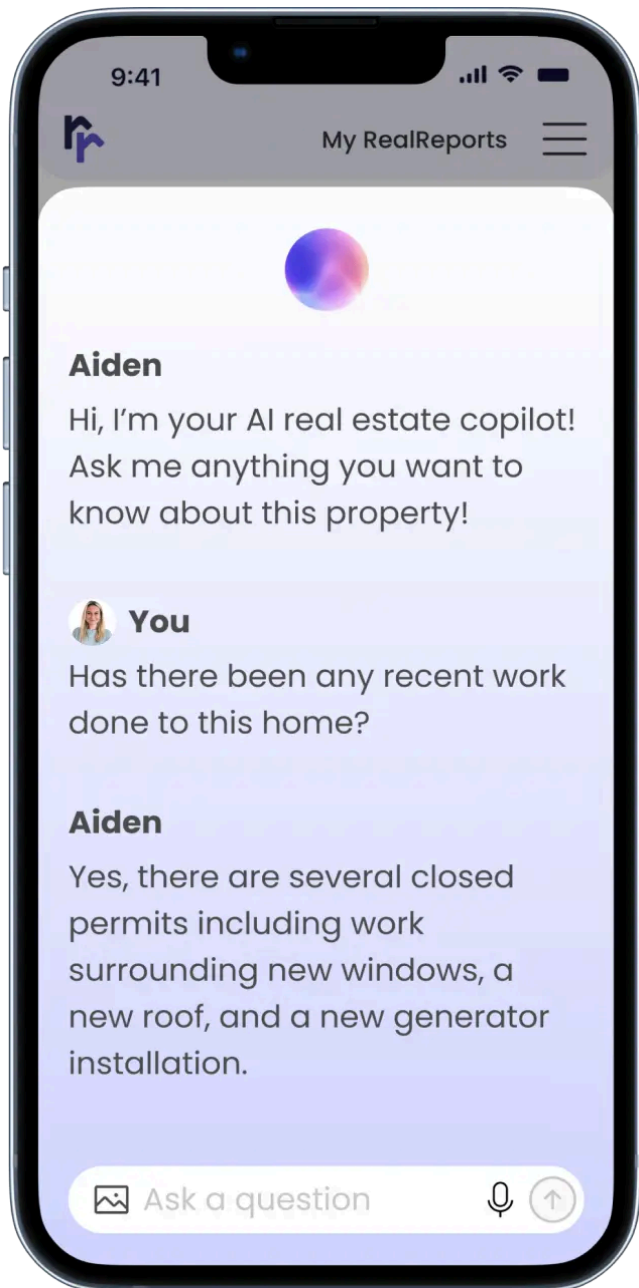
9:41

rr

My RealReports

Aiden
Hi, I'm your AI real estate copilot! Ask me anything you want to know about this property!

You
Has there been any recent work done to this home?

Aiden
Yes, there are several closed permits including work surrounding new windows, a new roof, and a new generator installation.

Ask a question